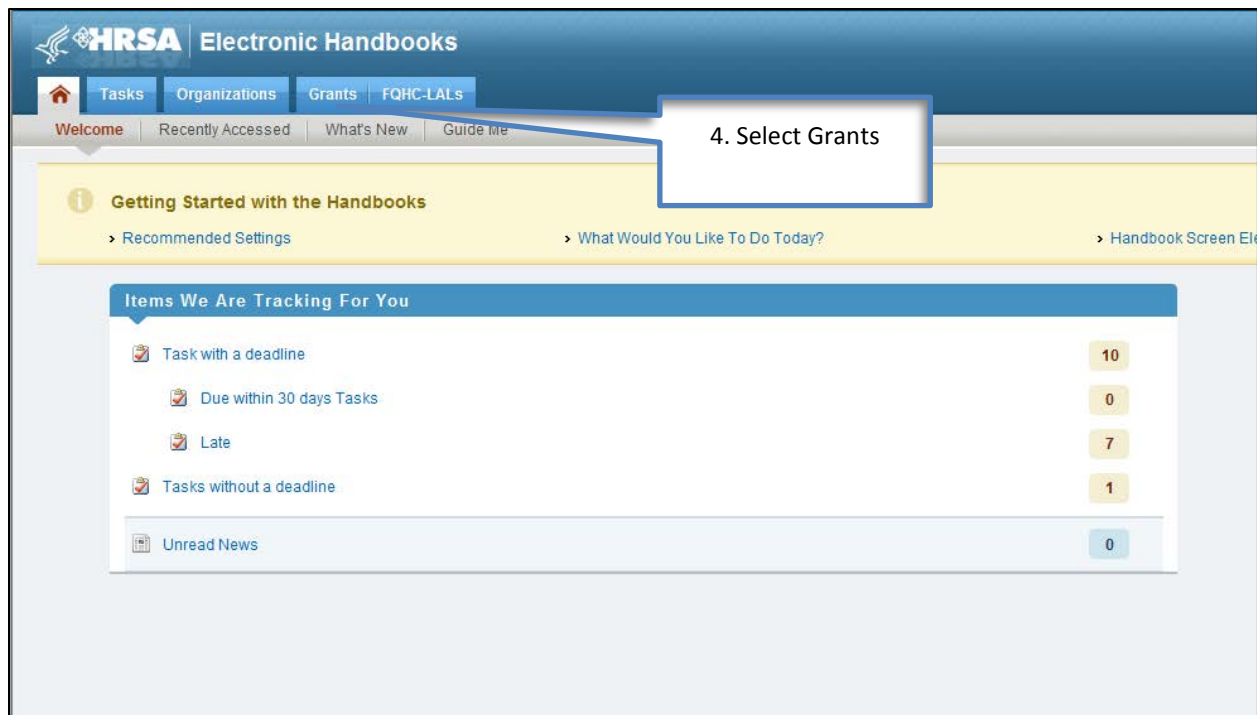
HRSA Electronic Handbooks

Tasks Organizations Grants FQHC-LALs

Welcome | Recently Accessed | What's New | Guide Me

4. Select Grants

Getting Started with the Handbooks

› Recommended Settings
› What Would You Like To Do Today?
› Handbook Screen El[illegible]

Items We Are Tracking For You

| | |
|---|---|
| Task with a deadline | 10 |
| Due within 30 days Tasks | 0 |
| Late | 7 |
| Tasks without a deadline | 1 |
| Unread News | 0 |